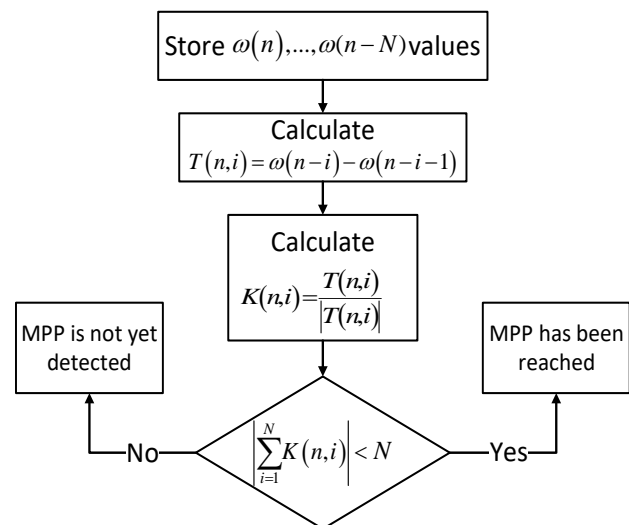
Store $\omega(n),...,\omega(n-N)$ values

Calculate
$T(n,i)=\omega(n-i)-\omega(n-i-1)$

Calculate
$K(n,i)=\frac{T(n,i)}{|T(n,i)|}$

MPP is not yet detected

MPP has been reached

$\left|\sum_{i=1}^{N}K(n,i)\right|<N$

No

Yes